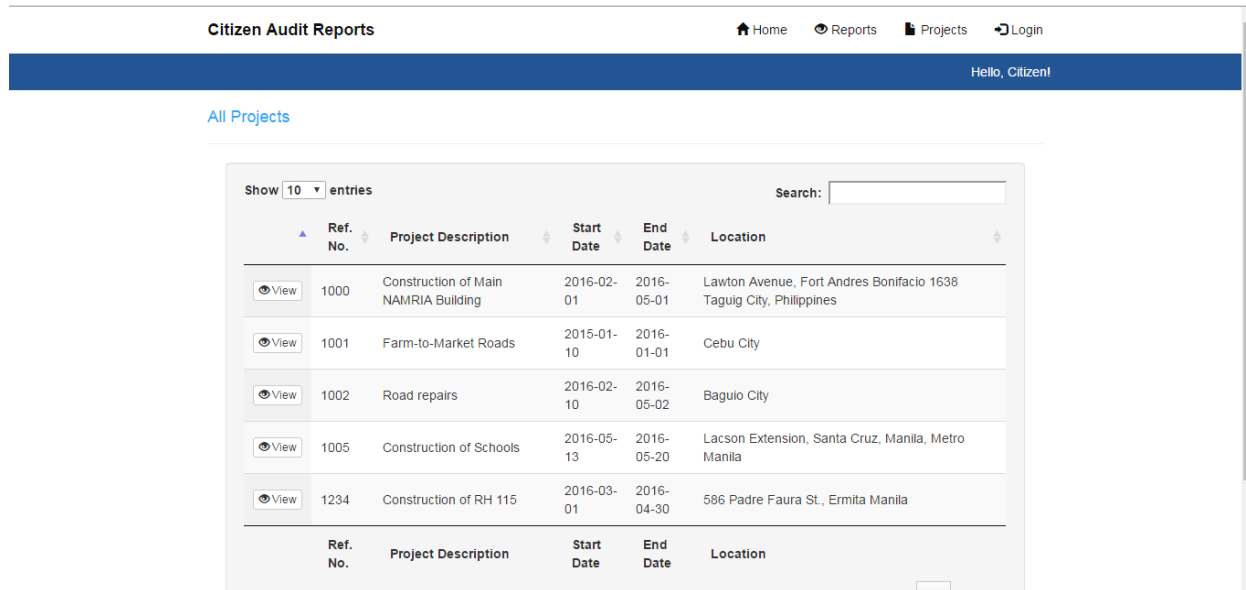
Citizen Audit Reports

Home Reports Projects Login

Hello, Citizen!

All Projects

Show 10 entries

Search:

| | Ref. No. | Project Description | Start Date | End Date | Location |
|---|---|---|---|---|---|
| View | 1000 | Construction of Main NAMRIA Building | 2016-02-01 | 2016-05-01 | Lawton Avenue, Fort Andres Bonifacio 1638 Taguig City, Philippines |
| View | 1001 | Farm-to-Market Roads | 2015-01-10 | 2016-01-01 | Cebu City |
| View | 1002 | Road repairs | 2016-02-10 | 2016-05-02 | Baguio City |
| View | 1005 | Construction of Schools | 2016-05-13 | 2016-05-20 | Lacson Extension, Santa Cruz, Manila, Metro Manila |
| View | 1234 | Construction of RH 115 | 2016-03-01 | 2016-04-30 | 586 Padre Faura St., Ermita Manila |
| | Ref. No. | Project Description | Start Date | End Date | Location |